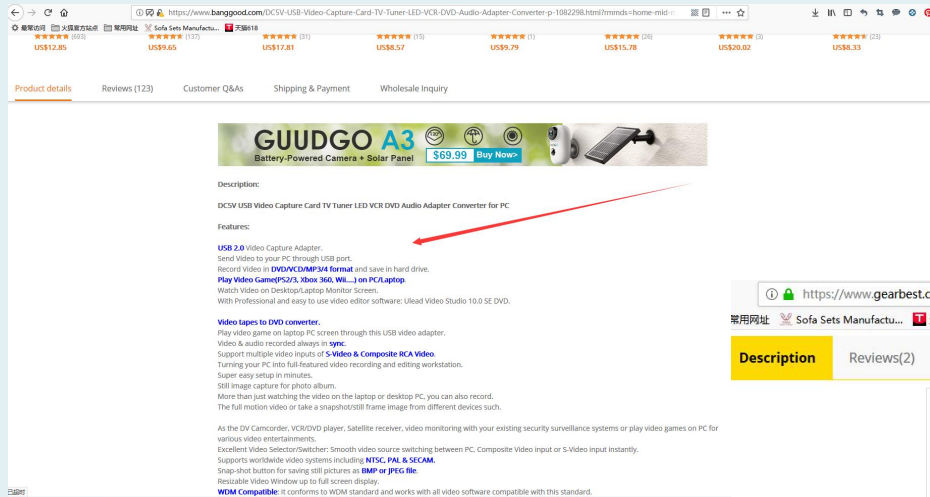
https://www.banggood.com/DC5V-USB-Video-Capture-Card-TV-Tuner-LED-VCR-DVD-Audio-Adapter-Converter-p-1082298.html?rmmds=home-mid-

最常访问 火狐官方站点 常用网址 Sofa Sets Manufactu... 天猫618

(693) US$12.85 (137) US$9.65 (31) US$17.81 (15) US$8.57 (1) US$9.79 (26) US$15.78 (3) US$20.02 (23) US$8.33

Product details | Reviews (123) | Customer Q&As | Shipping & Payment | Wholesale Inquiry

GUUDGO A3
Battery-Powered Camera + Solar Panel
$69.99 Buy Now>

Description:

DC5V USB Video Capture Card TV Tuner LED VCR DVD Audio Adapter Converter for PC

Features:

USB 2.0 Video Capture Adapter.
Send Video to your PC through USB port.
Record Video in DVD/VCD/MP3/4 format and save in hard drive.
Play Video Game(PS2/3, Xbox 360, Wii....) on PC/Laptop.
Watch Video on Desktop/Laptop Monitor Screen.
With Professional and easy to use video editor software: Ulead Video Studio 10.0 SE DVD.

Video tapes to DVD converter.
Play video game on laptop PC screen through this USB video adapter.
Video & audio recorded always in sync.
Support multiple video inputs of S-Video & Composite RCA Video.
Turning your PC into full-featured video recording and editing workstation.
Super easy setup in minutes.
Still image capture for photo album.
More than just watching the video on the laptop or desktop PC, you can also record.
The full motion video or take a snapshot/still frame image from different devices such.

As the DV Camcorder, VCR/DVD player, Satellite receiver, video monitoring with your existing security surveillance systems or play video games on PC for various video entertainments.
Excellent Video Selector/Switcher: Smooth video source switching between PC, Composite Video input or S-Video input instantly.
Supports worldwide video systems including NTSC, PAL & SECAM.
Snap-shot button for saving still pictures as BMP or JPEG file.
Resizable Video Window up to full screen display.
WDM Compatible: It conforms to WDM standard and works with all video software compatible with this standard.

https://www.gearbest.c
常用网址 Sofa Sets Manufactu...
Description Reviews(2)

已完成